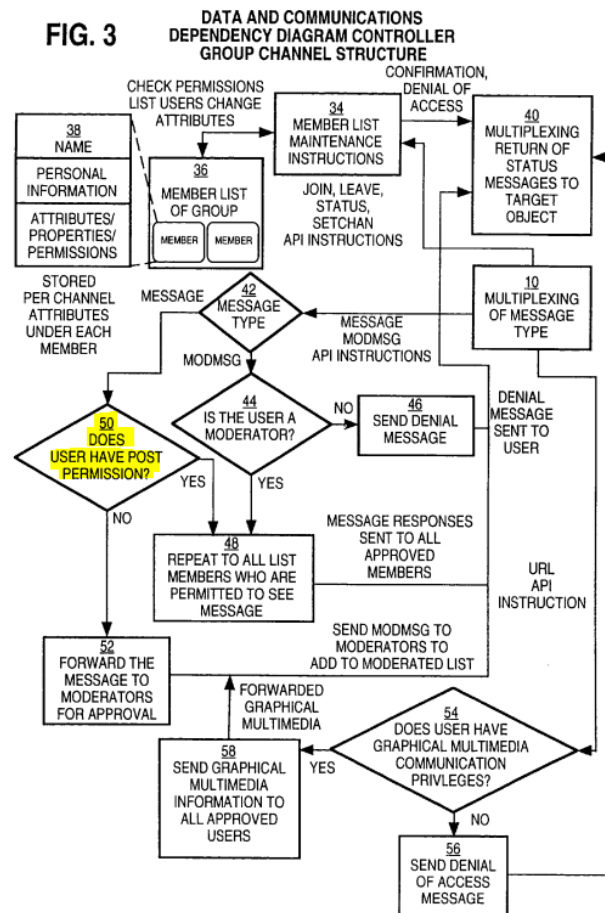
FIG. 3

DATA AND COMMUNICATIONS DEPENDENCY DIAGRAM CONTROLLER GROUP CHANNEL STRUCTURE

CHECK PERMISSIONS LIST USERS CHANGE ATTRIBUTES

CONFIRMATION, DENIAL OF ACCESS

34
MEMBER LIST MAINTENANCE INSTRUCTIONS

40
MULTIPLEXING RETURN OF STATUS MESSAGES TO TARGET OBJECT

38
NAME

PERSONAL INFORMATION

ATTRIBUTES/ PROPERTIES/ PERMISSIONS

36
MEMBER LIST OF GROUP

MEMBER

MEMBER

JOIN, LEAVE, STATUS, SETCHAN API INSTRUCTIONS

STORED PER CHANNEL ATTRIBUTES UNDER EACH MEMBER

MESSAGE

42
MESSAGE TYPE

10
MULTIPLEXING OF MESSAGE TYPE

MESSAGE MODMSG API INSTRUCTIONS

MODMSG

44
IS THE USER A MODERATOR?

NO

46
SEND DENIAL MESSAGE

DENIAL MESSAGE SENT TO USER

50
DOES USER HAVE POST PERMISSION?

YES

YES

NO

48
REPEAT TO ALL LIST MEMBERS WHO ARE PERMITTED TO SEE MESSAGE

MESSAGE RESPONSES SENT TO ALL APPROVED MEMBERS

URL API INSTRUCTION

52
FORWARD THE MESSAGE TO MODERATORS FOR APPROVAL

SEND MODMSG TO MODERATORS TO ADD TO MODERATED LIST

FORWARDED GRAPHICAL MULTIMEDIA

58
SEND GRAPHICAL MULTIMEDIA INFORMATION TO ALL APPROVED USERS

YES

54
DOES USER HAVE GRAPHICAL MULTIMEDIA COMMUNICATION PRIVLEGES?

NO

56
SEND DENIAL OF ACCESS MESSAGE